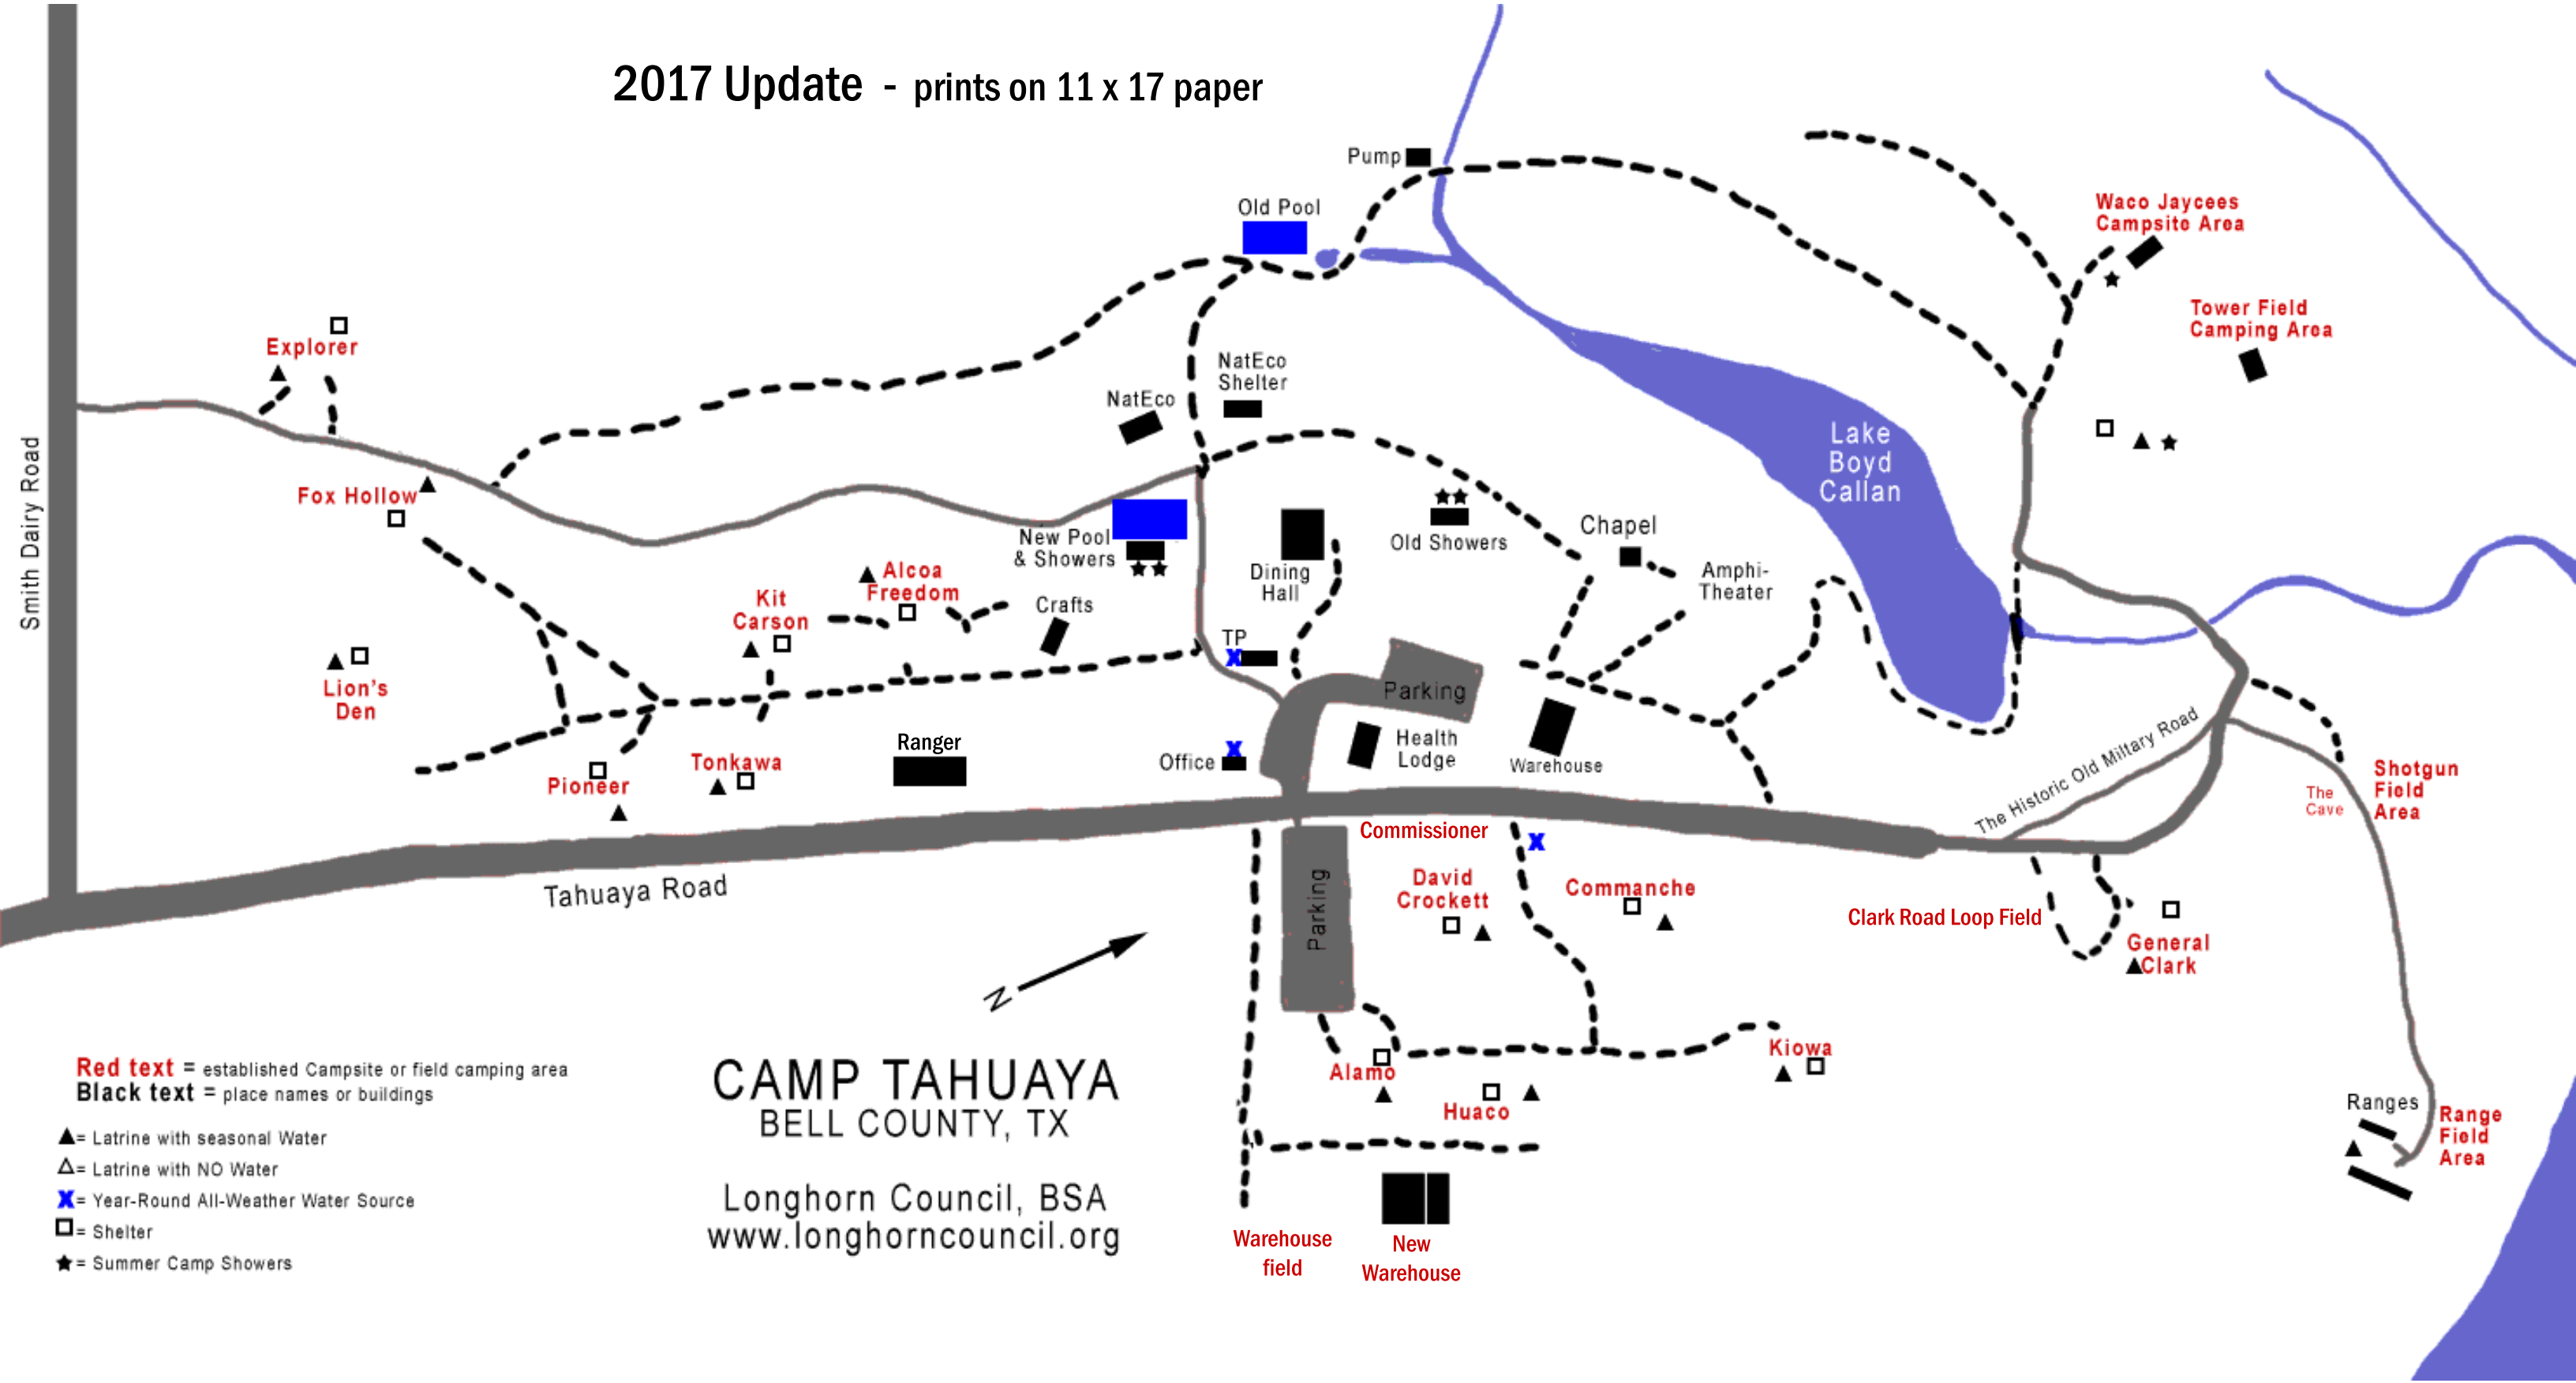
2017 Update - prints on 11 x 17 paper

Pump

Old Pool

Waco Jaycees Campsite Area

Tower Field Camping Area

Explorer

NatEco Shelter

NatEco

Lake Boyd Callan

Smith Dairy Road

Fox Hollow

New Pool & Showers

Old Showers

Chapel

Dining Hall

Amphi-Theater

Alcoa Freedom

Kit Carson

Crafts

TP

Parking

Lion's Den

Health Lodge

Warehouse

Ranger

Office

The Historic Old Military Road

Pioneer

Tonkawa

Shotgun Field Area

The Cave

Commissioner

Tahuaya Road

Parking

David Crockett

Commanche

Clark Road Loop Field

General Clark

N

Red text = established Campsite or field camping area
Black text = place names or buildings

= Latrine with seasonal Water
= Latrine with NO Water
= Year-Round All-Weather Water Source
= Shelter
= Summer Camp Showers

CAMP TAHUAYA
BELL COUNTY, TX

Longhorn Council, BSA
www.longhorncouncil.org

Alamo

Huaco

Kiowa

Ranges

Range Field Area

Warehouse field

New Warehouse